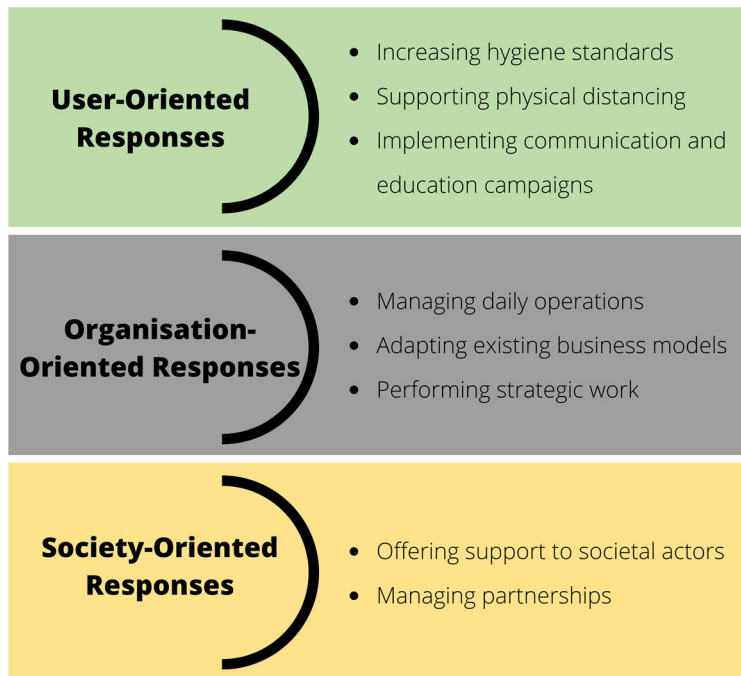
User-Oriented Responses

- Increasing hygiene standards
- Supporting physical distancing
- Implementing communication and education campaigns

Organisation-Oriented Responses

- Managing daily operations
- Adapting existing business models
- Performing strategic work

Society-Oriented Responses

- Offering support to societal actors
- Managing partnerships